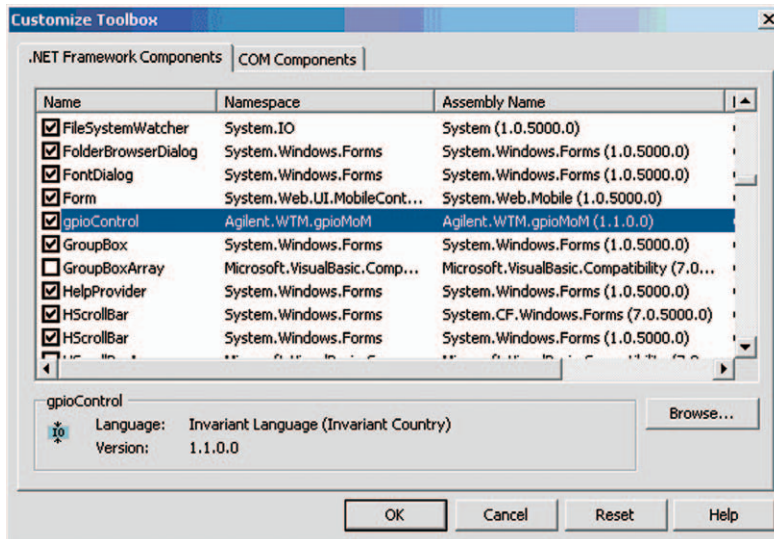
Customize Toolbox

.NET Framework Components | COM Components

| Name | Namespace | Assembly Name |
|---|---|---|
| FileSystemWatcher | System.IO | System (1.0.5000.0) |
| FolderBrowserDialog | System.Windows.Forms | System.Windows.Forms (1.0.5000.0) |
| FontDialog | System.Windows.Forms | System.Windows.Forms (1.0.5000.0) |
| Form | System.Web.UI.MobileCont... | System.Web.Mobile (1.0.5000.0) |
| gpioControl | Agilent.WTM.gpioMoM | Agilent.WTM.gpioMoM (1.1.0.0) |
| GroupBox | System.Windows.Forms | System.Windows.Forms (1.0.5000.0) |
| GroupBoxArray | Microsoft.VisualBasic.Comp... | Microsoft.VisualBasic.Compatibility (7.0... |
| HelpProvider | System.Windows.Forms | System.Windows.Forms (1.0.5000.0) |
| HScrollBar | System.Windows.Forms | System.CF.Windows.Forms (7.0.5000.0) |
| HScrollBar | System.Windows.Forms | System.Windows.Forms (1.0.5000.0) |

gpioControl
Language: Invariant Language (Invariant Country)
Version: 1.1.0.0

Browse...

OK Cancel Reset Help